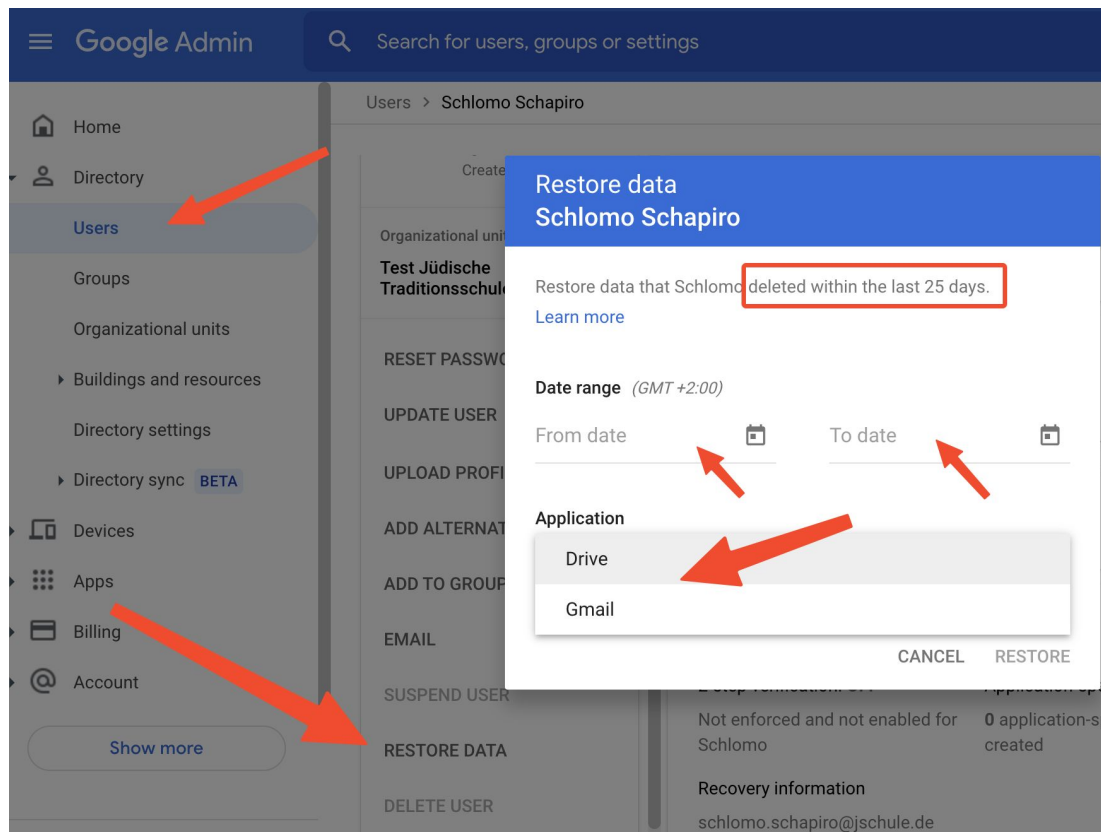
Google Admin

Search for users, groups or settings

Home

Directory

Users

Groups

Organizational units

Buildings and resources

Directory settings

Directory sync BETA

Devices

Apps

Billing

Account

Show more

Users > Schlomo Schapiro

Create

Organizational unit

Test Jüdische Traditionsschule

RESET PASSWO

UPDATE USER

UPLOAD PROFI

ADD ALTERNAT

ADD TO GROUP

EMAIL

SUSPEND USER

RESTORE DATA

DELETE USER

Restore data
Schlomo Schapiro

Restore data that Schlomo deleted within the last 25 days.
Learn more

Date range (GMT +2:00)

From date

To date

Application

Drive

Gmail

CANCEL RESTORE

Not enforced and not enabled for Schlomo

0 application-s created

Recovery information

schlomo.schapiro@jschule.de